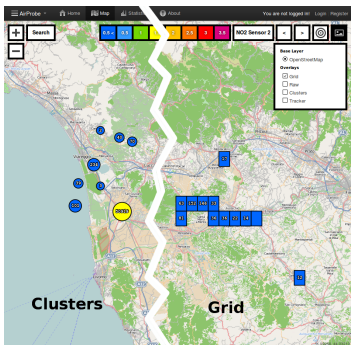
AirProbe Home Map Stats About You are not logged in Login Register

+ Search 0.5 0.5 3.5 3 3.5 NO2 Sensor 2 « »

−

Base Layer
OpenStreetMap
Overlays
Grid
Raw
Clusters
Tracker

7
47
42
236
79
5
2292
85030

Clusters

Grid